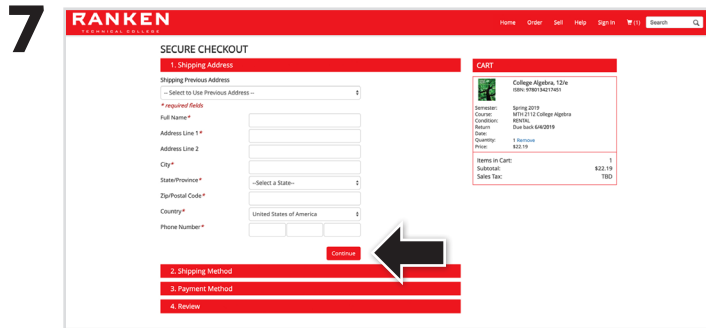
7

RANKEN
TECHNICAL COLLEGE

Home Order Sell Help Sign In (1) Search

SECURE CHECKOUT

1. Shipping Address

Shipping Previous Address

-- Select to Use Previous Address --

* required fields

Full Name*

Address Line 1*

Address Line 2

City*

State/Province*

--Select a State--

Zip/Postal Code*

Country*

United States of America

Phone Number*

Continue

2. Shipping Method

3. Payment Method

4. Review

CART

College Algebra, 12/e
ISBN: 9780134217451

| | |
|---|---|
| Semester: | Spring 2019 |
| Course: | MTH 2112 College Algebra |
| Condition: | RENTAL |
| Return Date: | Due back 6/4/2019 |
| Quantity: | 1 Remove |
| Price: | $22.19 |

| | |
|---|---|
| Items in Cart: | 1 |
| Subtotal: | $22.19 |
| Sales Tax: | TBD |